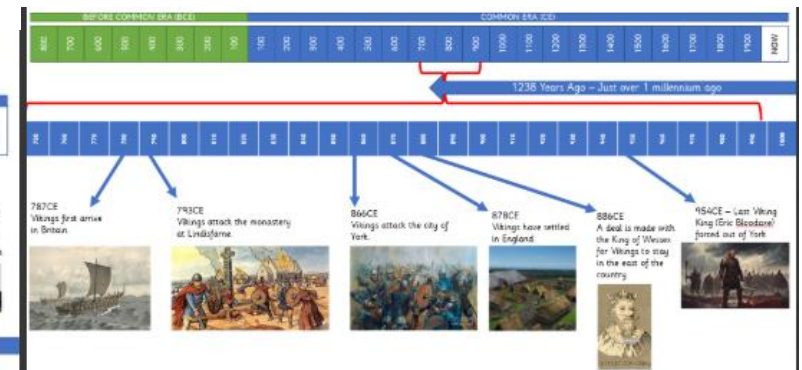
BEFORE COMMON ERA (BCE)

COMMON ERA (CE)

800 | 700 | 600 | 500 | 400 | 300 | 200 | 100 | 100 | 200 | 300 | 400 | 500 | 600 | 700 | 800 | 900 | 1000 | 1100 | 1200 | 1300 | 1400 | 1500 | 1600 | 1700 | 1800 | 1900 | NOW

1238 Years Ago – Just over 1 millennium ago

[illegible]

787CE
Vikings first arrive in Britain.

793CE
Vikings attack the monastery at Lindisfarne.

866CE
Vikings attack the city of York.

878CE
Vikings have settled in England

886CE
A deal is made with the King of Wessex for Vikings to stay in the east of the country

954CE – Last Viking King (Eric Bloodaxe) forced out of York